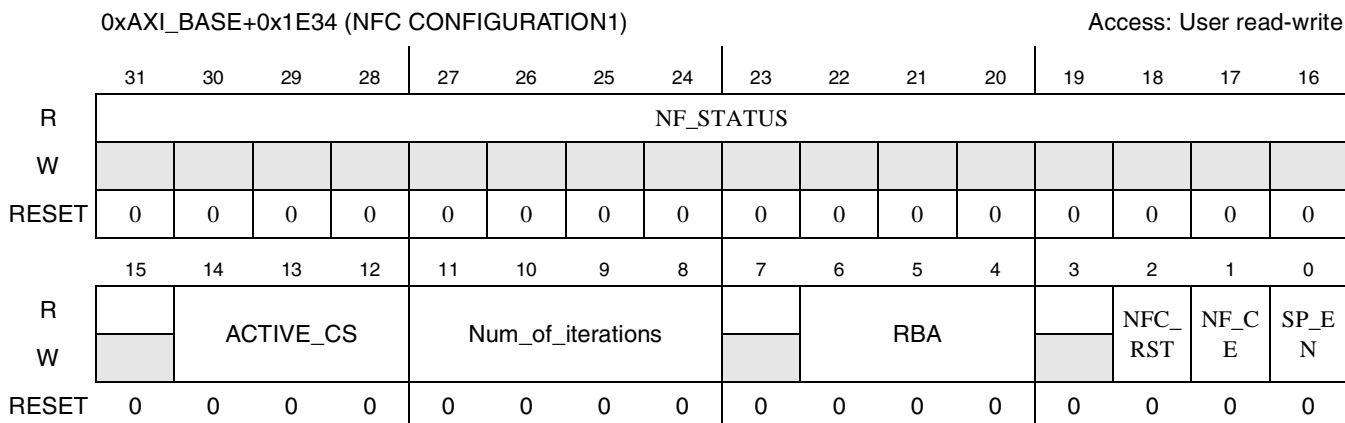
0xAXI_BASE+0x1E34 (NFC CONFIGURATION1)

Access: User read-write

|  | 31 | 30 | 29 | 28 | 27 | 26 | 25 | 24 | 23 | 22 | 21 | 20 | 19 | 18 | 17 | 16 |
|---|---|---|---|---|---|---|---|---|---|---|---|---|---|---|---|---|
| R | NF_STATUS | | | | | | | | | | | | | | | |
| W | | | | | | | | | | | | | | | | |
| RESET | 0 | 0 | 0 | 0 | 0 | 0 | 0 | 0 | 0 | 0 | 0 | 0 | 0 | 0 | 0 | 0 |

|  | 15 | 14 | 13 | 12 | 11 | 10 | 9 | 8 | 7 | 6 | 5 | 4 | 3 | 2 | 1 | 0 |
|---|---|---|---|---|---|---|---|---|---|---|---|---|---|---|---|---|
| R | | ACTIVE_CS | | | Num_of_iterations | | | | | RBA | | | | NFC_RST | NF_CE | SP_EN |
| W | | | | | | | | | | | | | | | | |
| RESET | 0 | 0 | 0 | 0 | 0 | 0 | 0 | 0 | 0 | 0 | 0 | 0 | 0 | 0 | 0 | 0 |